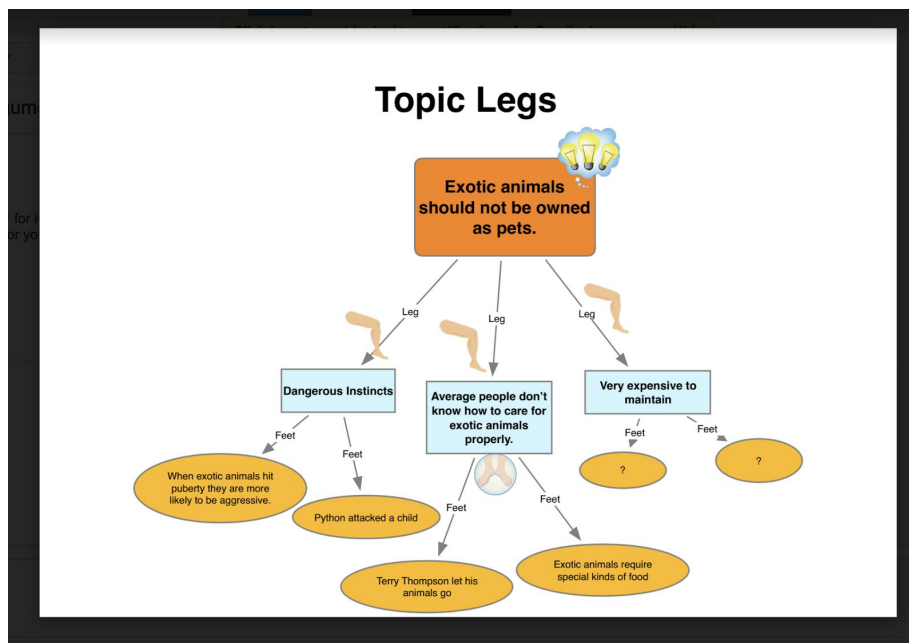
Topic Legs

Exotic animals should not be owned as pets.

Leg

Leg

Leg

Dangerous Instincts

Average people don't know how to care for exotic animals properly.

Very expensive to maintain

Feet

Feet

Feet

Feet

Feet

Feet

When exotic animals hit puberty they are more likely to be aggressive.

Python attacked a child

Terry Thompson let his animals go

Exotic animals require special kinds of food

?

?